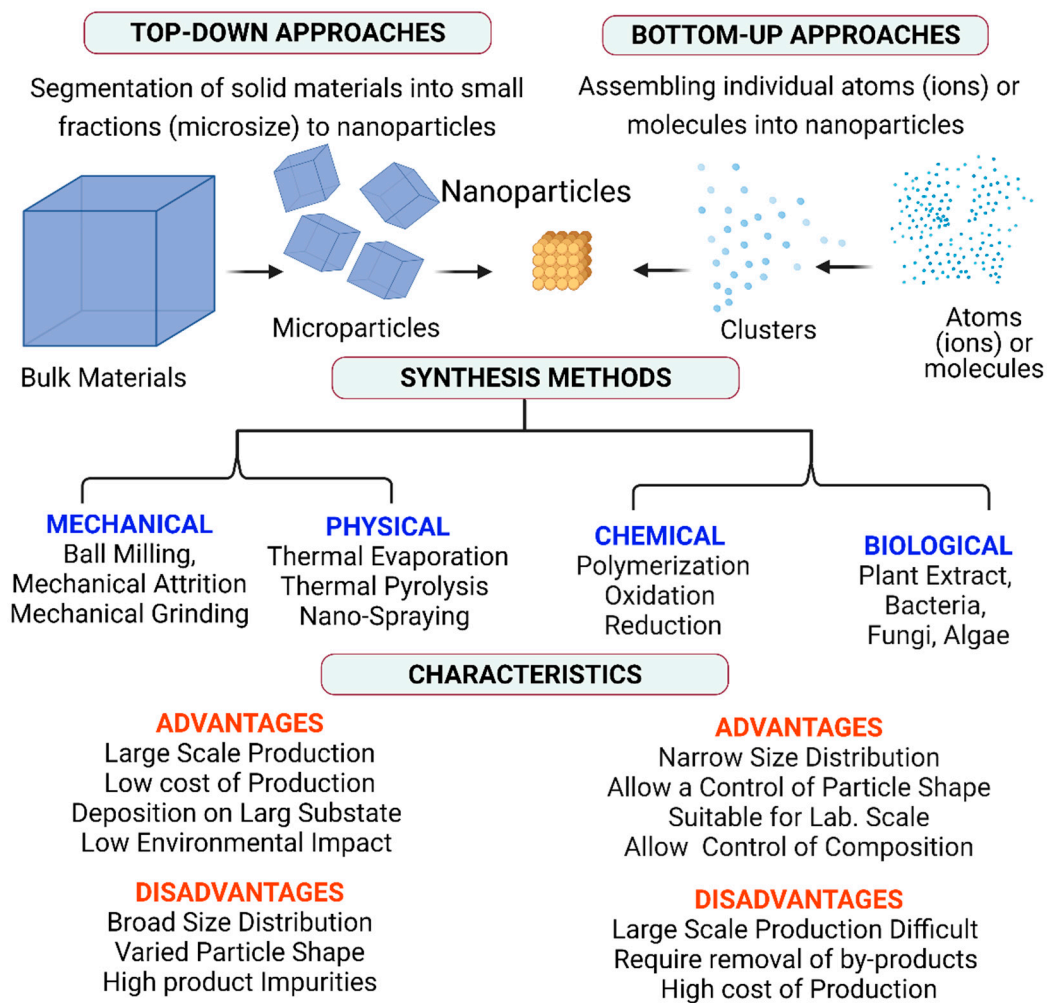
TOP-DOWN APPROACHES

Segmentation of solid materials into small fractions (microsize) to nanoparticles

BOTTOM-UP APPROACHES

Assembling individual atoms (ions) or molecules into nanoparticles

Nanoparticles

Bulk Materials

Microparticles

Clusters

Atoms (ions) or molecules

SYNTHESIS METHODS

MECHANICAL
Ball Milling,
Mechanical Attrition
Mechanical Grinding

PHYSICAL
Thermal Evaporation
Thermal Pyrolysis
Nano-Spraying

CHEMICAL
Polymerization
Oxidation
Reduction

BIOLOGICAL
Plant Extract,
Bacteria,
Fungi, Algae

CHARACTERISTICS

ADVANTAGES
Large Scale Production
Low cost of Production
Deposition on Larg Substate
Low Environmental Impact

DISADVANTAGES
Broad Size Distribution
Varied Particle Shape
High product Impurities

ADVANTAGES
Narrow Size Distribution
Allow a Control of Particle Shape
Suitable for Lab. Scale
Allow Control of Composition

DISADVANTAGES
Large Scale Production Difficult
Require removal of by-products
High cost of Production